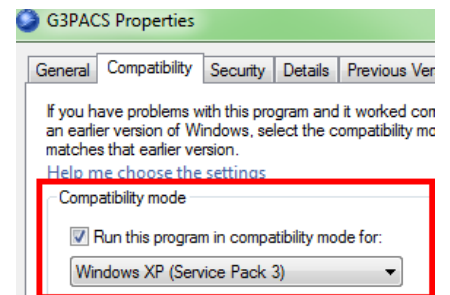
G3PACS Properties

General | Compatibility | Security | Details | Previous Ver

If you have problems with this program and it worked co an earlier version of Windows, select the compatibility mo matches that earlier version.

Help me choose the settings

Compatibility mode

Run this program in compatibility mode for:

Windows XP (Service Pack 3)